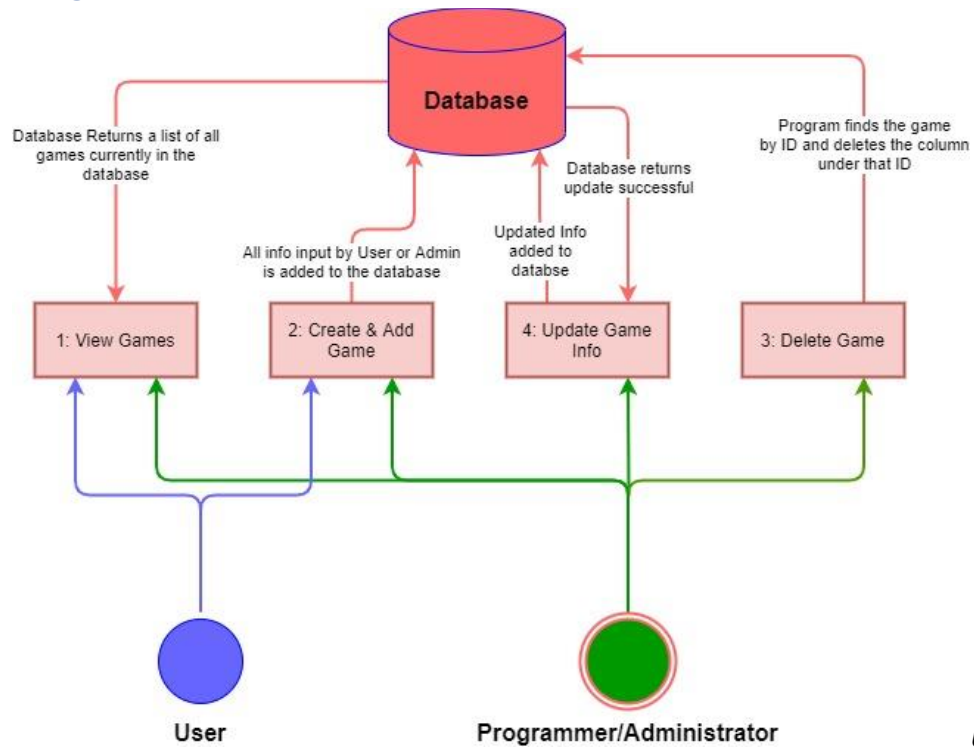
Database

Database Returns a list of all games currently in the database

All info input by User or Admin is added to the database

Updated Info added to databse

Database returns update successful

Program finds the game by ID and deletes the column under that ID

1: View Games

2: Create & Add Game

4: Update Game Info

3: Delete Game

User

Programmer/Administrator